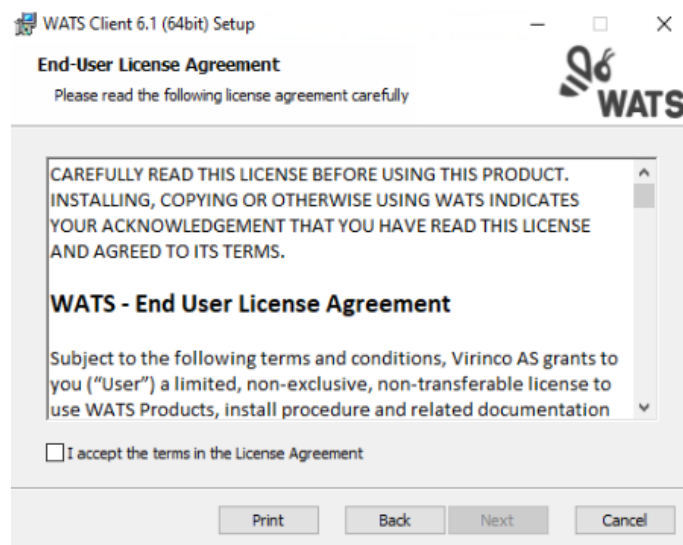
WATS Client 6.1 (64bit) Setup

End-User License Agreement

Please read the following license agreement carefully

WATS

CAREFULLY READ THIS LICENSE BEFORE USING THIS PRODUCT. INSTALLING, COPYING OR OTHERWISE USING WATS INDICATES YOUR ACKNOWLEDGEMENT THAT YOU HAVE READ THIS LICENSE AND AGREED TO ITS TERMS.

WATS - End User License Agreement

Subject to the following terms and conditions, Virinco AS grants to you ("User") a limited, non-exclusive, non-transferable license to use WATS Products, install procedure and related documentation

I accept the terms in the License Agreement

Print Back Next Cancel